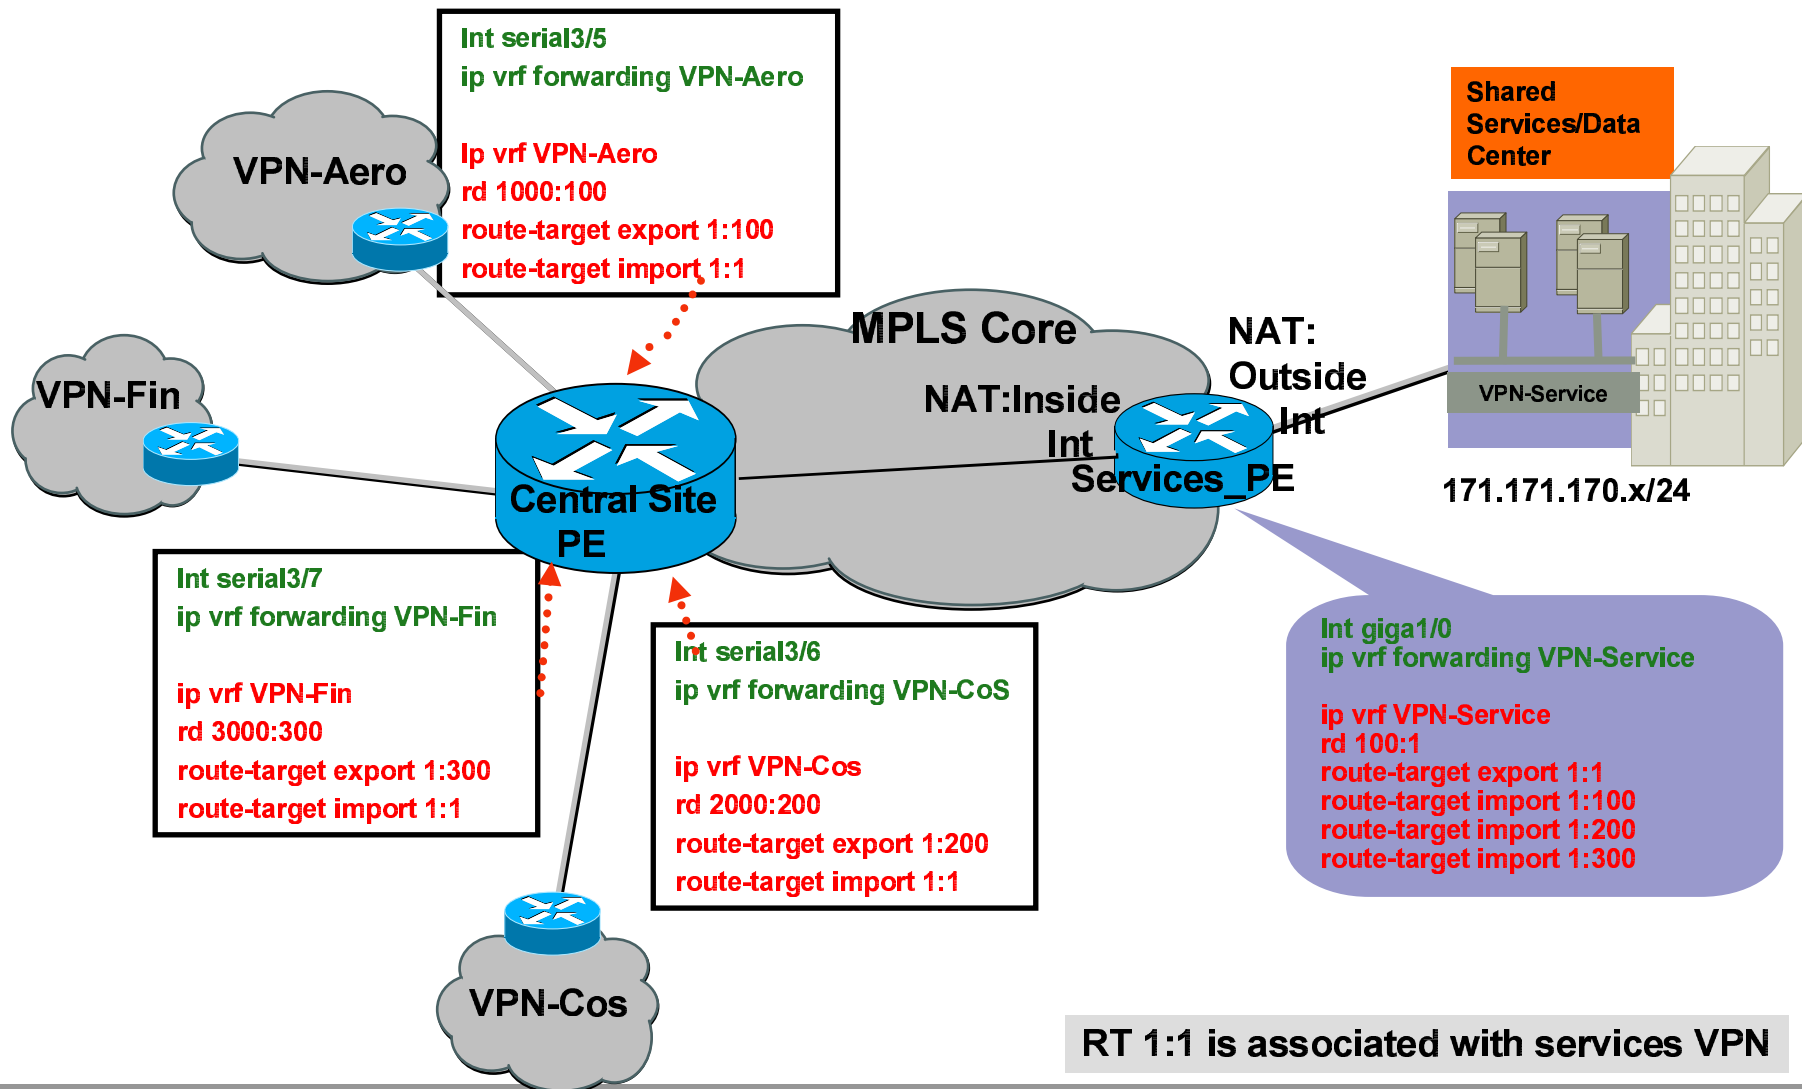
Int serial3/5
ip vrf forwarding VPN-Aero

Ip vrf VPN-Aero
rd 1000:100
route-target export 1:100
route-target import 1:1

VPN-Aero

Shared Services/Data Center

VPN-Service

MPLS Core

NAT: Outside Int

NAT:Inside Int

VPN-Fin

Central Site PE

Services_PE

171.171.170.x/24

Int serial3/7
ip vrf forwarding VPN-Fin

ip vrf VPN-Fin
rd 3000:300
route-target export 1:300
route-target import 1:1

Int serial3/6
ip vrf forwarding VPN-CoS

ip vrf VPN-Cos
rd 2000:200
route-target export 1:200
route-target import 1:1

Int giga1/0
ip vrf forwarding VPN-Service

ip vrf VPN-Service
rd 100:1
route-target export 1:1
route-target import 1:100
route-target import 1:200
route-target import 1:300

VPN-Cos

RT 1:1 is associated with services VPN